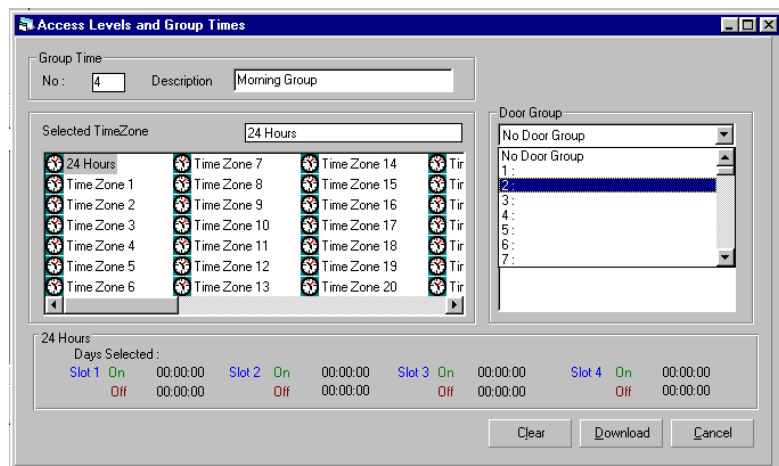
Access Levels and Group Times

Group Time
No : 4
Description Morning Group

Selected TimeZone 24 Hours

24 Hours
Time Zone 1
Time Zone 2
Time Zone 3
Time Zone 4
Time Zone 5
Time Zone 6
Time Zone 7
Time Zone 8
Time Zone 9
Time Zone 10
Time Zone 11
Time Zone 12
Time Zone 13
Time Zone 14
Time Zone 15
Time Zone 16
Time Zone 17
Time Zone 18
Time Zone 19
Time Zone 20
Tir
Tir
Tir
Tir
Tir
Tir
Tir

Door Group
No Door Group
No Door Group
1 :
2 :
3 :
4 :
5 :
6 :
7 :

24 Hours
Days Selected :
Slot 1 On 00:00:00
Off 00:00:00
Slot 2 On 00:00:00
Off 00:00:00
Slot 3 On 00:00:00
Off 00:00:00
Slot 4 On 00:00:00
Off 00:00:00

Clear Download Cancel